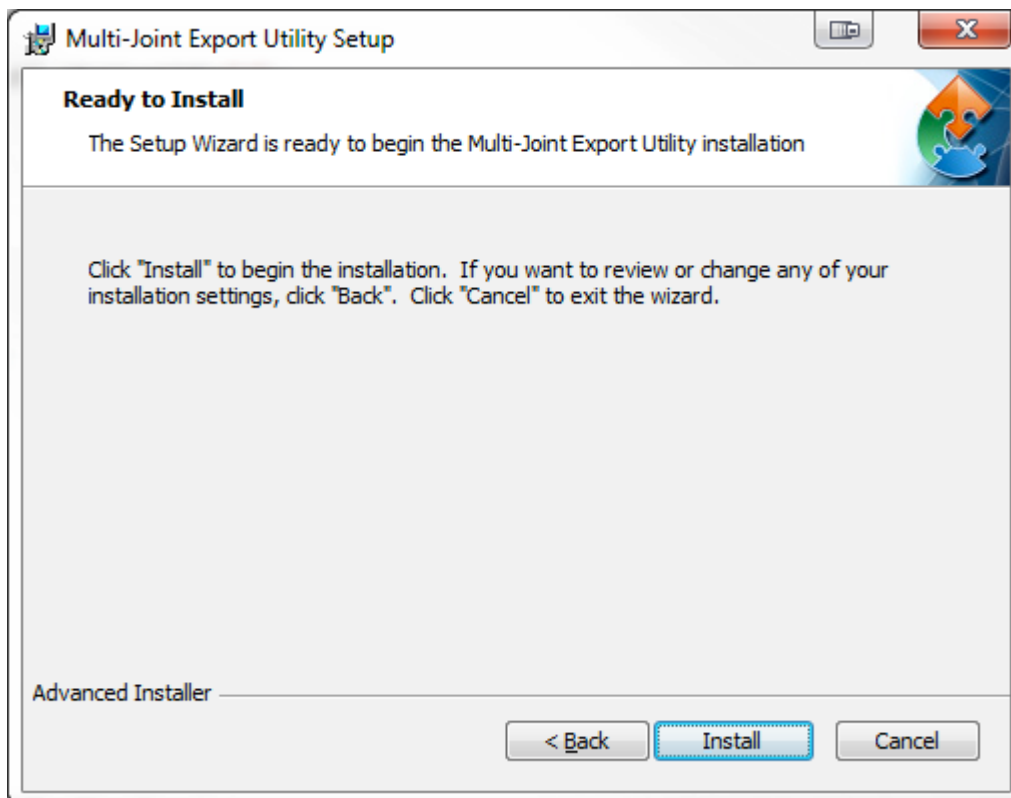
Multi-Joint Export Utility Setup

Ready to Install

The Setup Wizard is ready to begin the Multi-Joint Export Utility installation

Click "Install" to begin the installation. If you want to review or change any of your installation settings, click "Back". Click "Cancel" to exit the wizard.

Advanced Installer

< Back

Install

Cancel